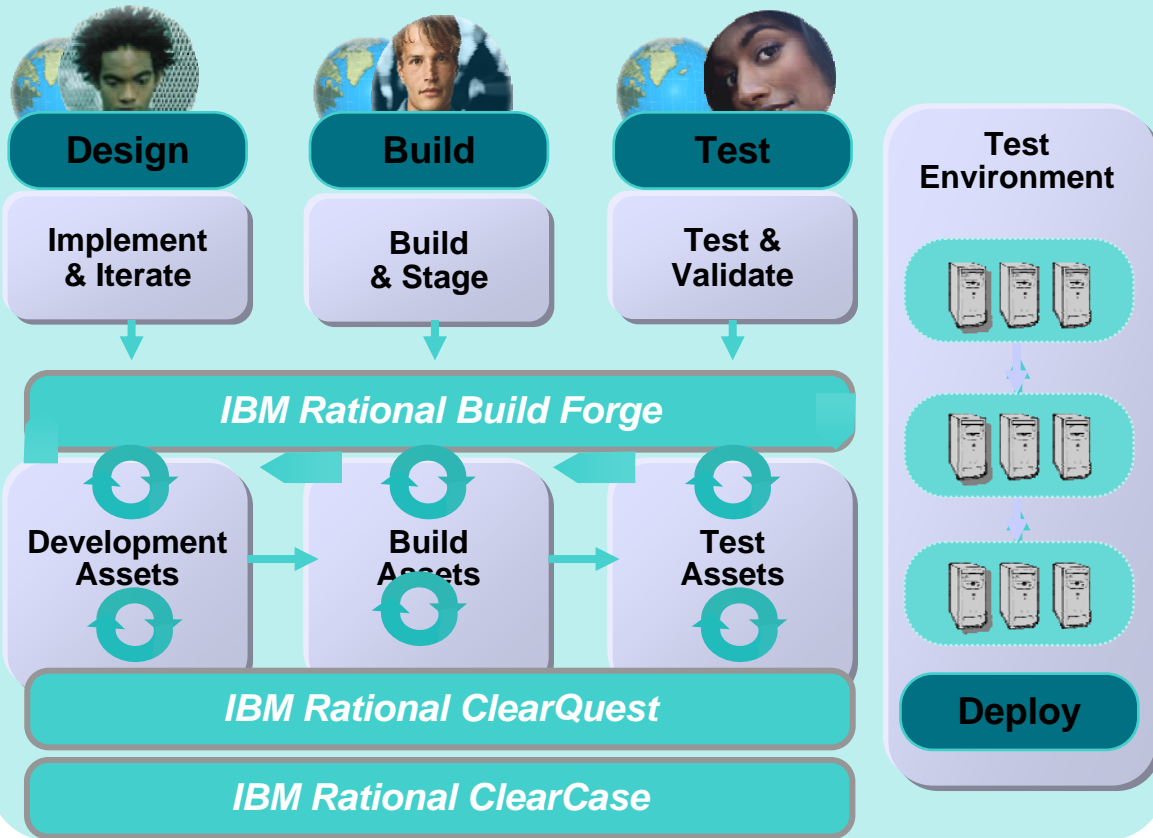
Design

Build

Test

Test Environment

Implement & Iterate

Build & Stage

Test & Validate

IBM Rational Build Forge

Development Assets

Build Assets

Test Assets

IBM Rational ClearQuest

IBM Rational ClearCase

Deploy